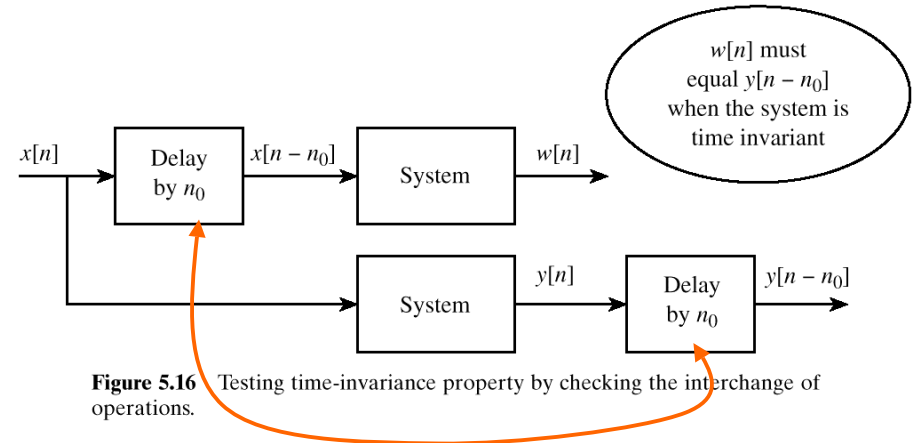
$w[n]$ must equal $y[n - n_0]$ when the system is time invariant

$x[n]$

Delay by $n_0$

$x[n - n_0]$

System

$w[n]$

System

$y[n]$

Delay by $n_0$

$y[n - n_0]$

**Figure 5.16** Testing time-invariance property by checking the interchange of operations.